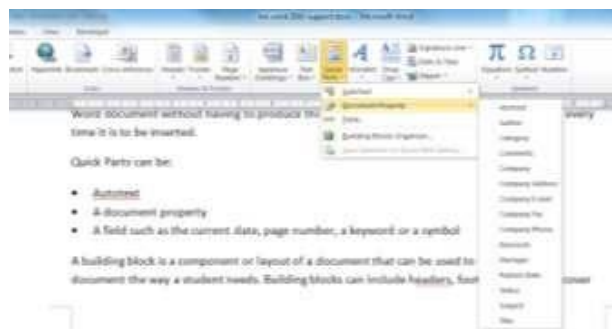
Word document without having to produce th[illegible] every time it is to be inserted.

Quick Parts can be:

- Autotext
- A document property
- A field such as the current date, page number, a keyword or a symbol

A building block is a component or layout of a document that can be used to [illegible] document the way a student needs. Building blocks can include headers, foot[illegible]

AutoText
Document Property
Field...
Building Blocks Organizer...
Save Selection to Quick Part Gallery...

Abstract
Author
Category
Comments
Company
Company Address
Company E-mail
Company Fax
Company Phone
Keywords
Manager
Publish Date
Status
Subject
Title

Equation
Symbol